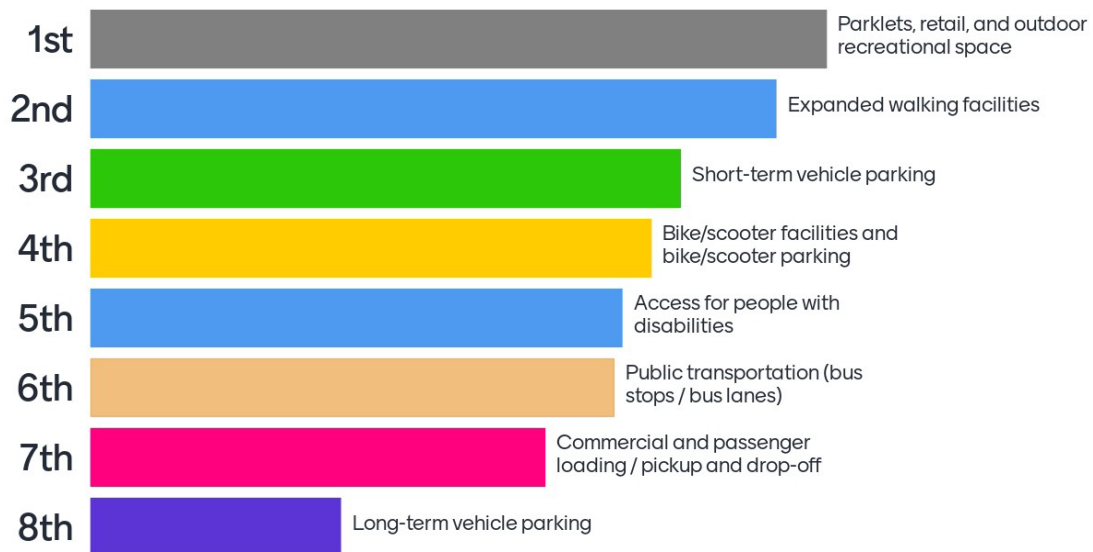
1st Parklets, retail, and outdoor recreational space

2nd Expanded walking facilities

3rd Short-term vehicle parking

4th Bike/scooter facilities and bike/scooter parking

5th Access for people with disabilities

6th Public transportation (bus stops / bus lanes)

7th Commercial and passenger loading / pickup and drop-off

8th Long-term vehicle parking